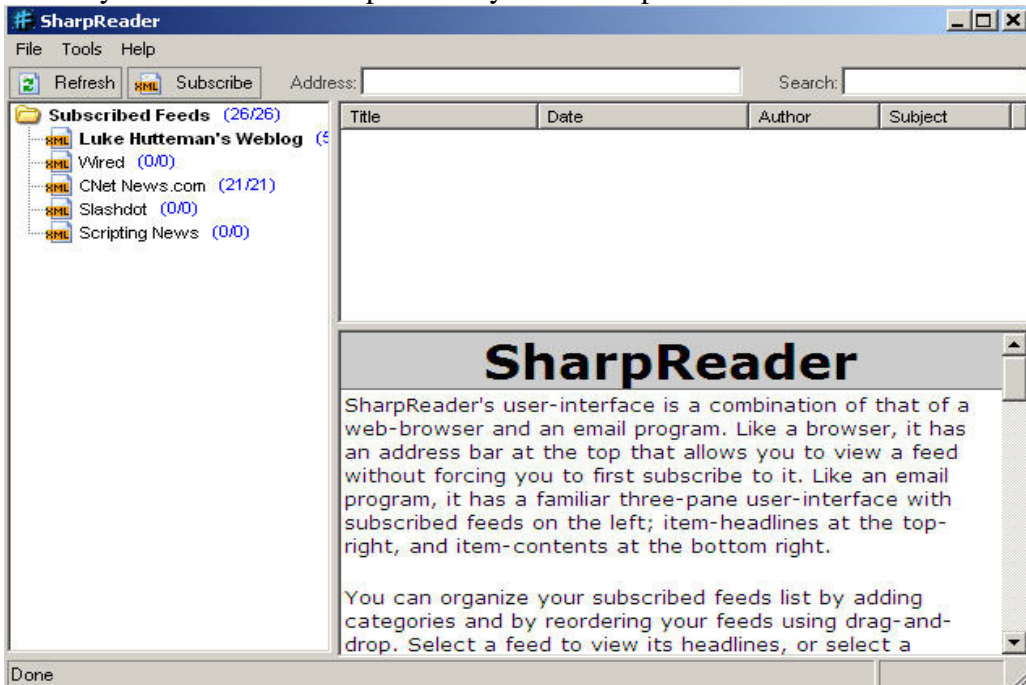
SharpReader

File Tools Help

Refresh Subscribe Address: Search:

Subscribed Feeds (26/26)
Luke Hutteman's Weblog (5
Wired (0/0)
CNet News.com (21/21)
Slashdot (0/0)
Scripting News (0/0)

| Title | Date | Author | Subject |
|---|---|---|---|

SharpReader

SharpReader's user-interface is a combination of that of a web-browser and an email program. Like a browser, it has an address bar at the top that allows you to view a feed without forcing you to first subscribe to it. Like an email program, it has a familiar three-pane user-interface with subscribed feeds on the left; item-headlines at the top-right, and item-contents at the bottom right.

You can organize your subscribed feeds list by adding categories and by reordering your feeds using drag-and-drop. Select a feed to view its headlines, or select a

Done